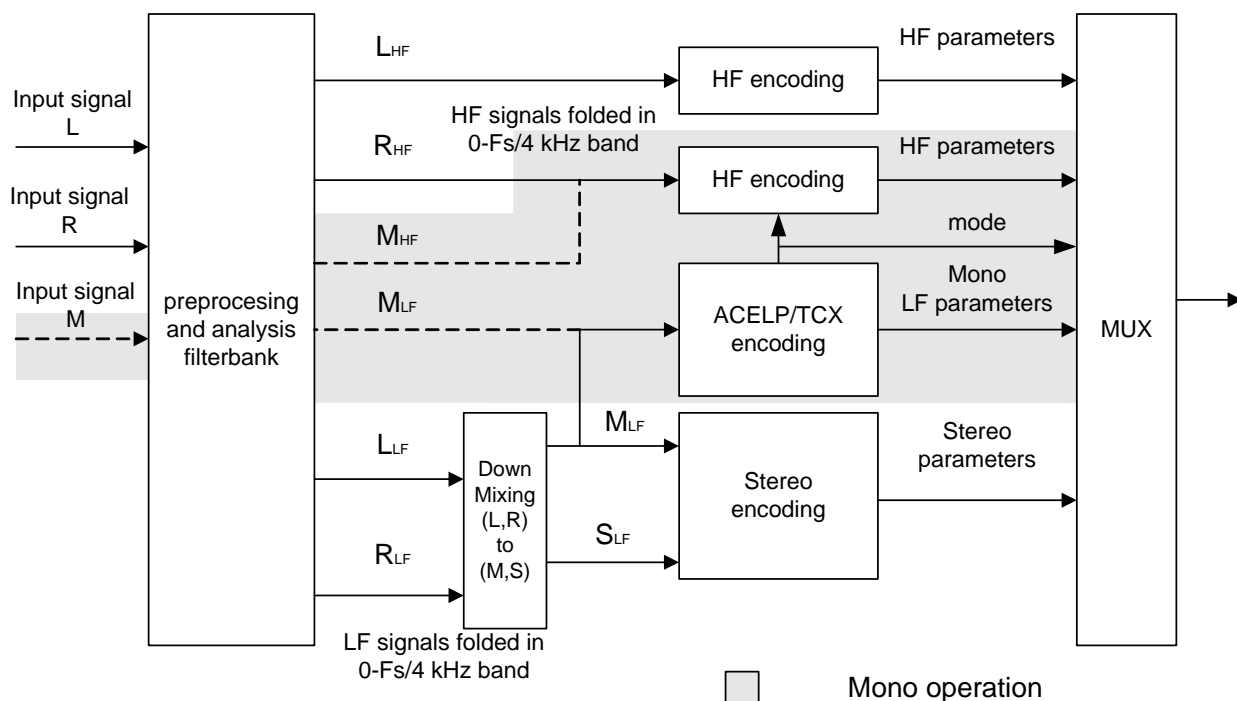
Input signal L

Input signal R

Input signal M

preprocesing and analysis filterbank

$L_{HF}$

HF signals folded in 0-Fs/4 kHz band

$R_{HF}$

$M_{HF}$

$M_{LF}$

$L_{LF}$

$R_{LF}$

LF signals folded in 0-Fs/4 kHz band

Down Mixing (L,R) to (M,S)

$M_{LF}$

$S_{LF}$

HF encoding

HF encoding

ACELP/TCX encoding

Stereo encoding

HF parameters

HF parameters

mode

Mono LF parameters

Stereo parameters

MUX

Mono operation